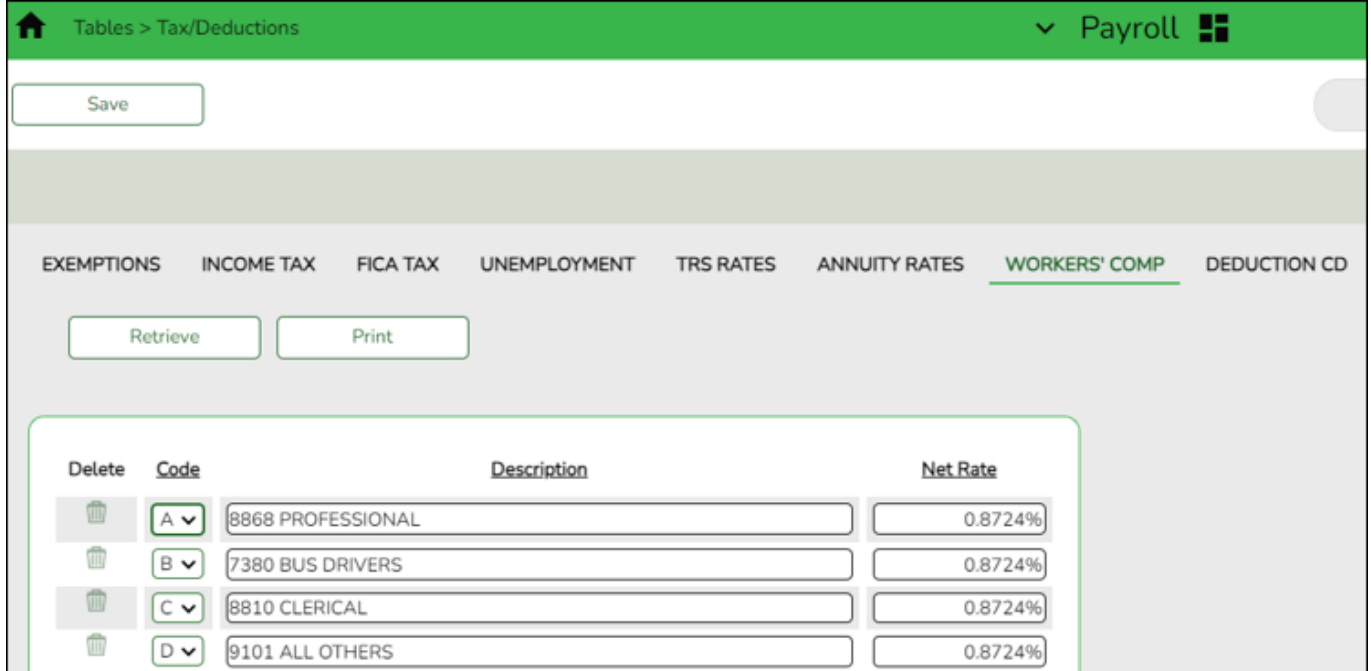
Tables > Tax/Deductions

Payroll

Save

EXEMPTIONS INCOME TAX FICA TAX UNEMPLOYMENT TRS RATES ANNUITY RATES WORKERS' COMP DEDUCTION CD

Retrieve Print

| Delete | Code | Description | Net Rate |
|---|---|---|---|
| | A | 8868 PROFESSIONAL | 0.8724% |
| | B | 7380 BUS DRIVERS | 0.8724% |
| | C | 8810 CLERICAL | 0.8724% |
| | D | 9101 ALL OTHERS | 0.8724% |